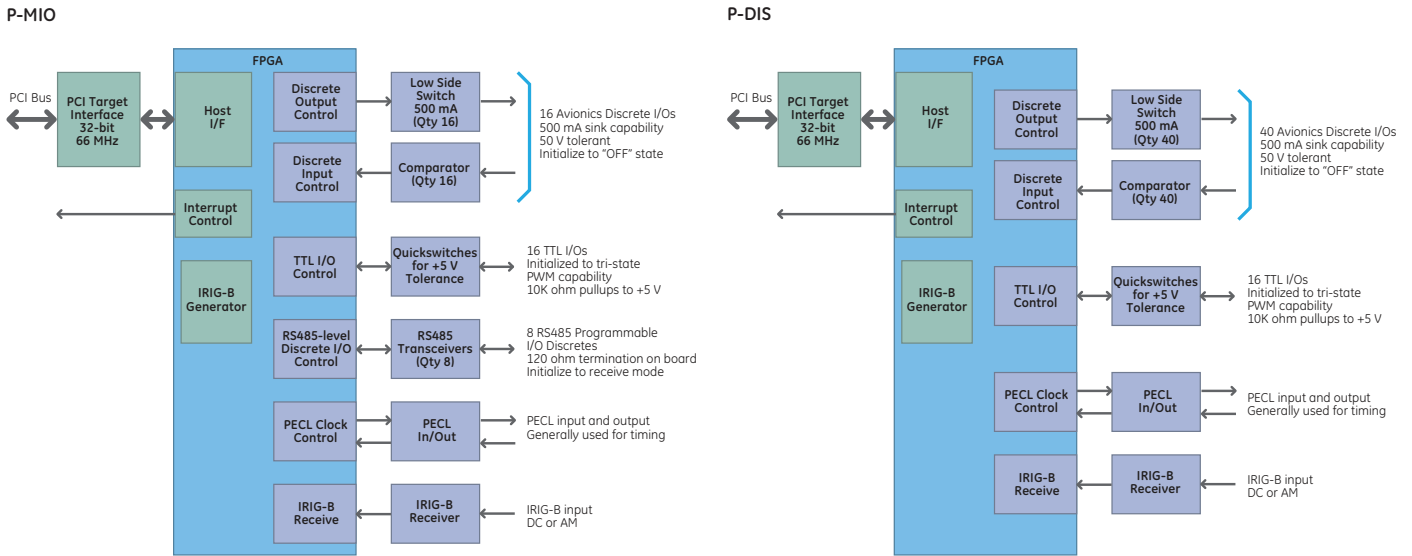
P-MIO

FPGA

PCI Bus

PCI Target Interface 32-bit 66 MHz

Host I/F

Discrete Output Control

Low Side Switch 500 mA (Qty 16)

Discrete Input Control

Comparator (Qty 16)

16 Avionics Discrete I/Os
500 mA sink capability
50 V tolerant
Initialize to "OFF" state

Interrupt Control

TTL I/O Control

Quickswitches for +5 V Tolerance

16 TTL I/Os
Initialized to tri-state
PWM capability
10K ohm pullups to +5 V

IRIG-B Generator

RS485-level Discrete I/O Control

RS485 Transceivers (Qty 8)

8 RS485 Programmable
I/O Discretes
120 ohm termination on board
Initialize to receive mode

PECL Clock Control

PECL In/Out

PECL input and output
Generally used for timing

IRIG-B Receive

IRIG-B Receiver

IRIG-B input
DC or AM

P-DIS

FPGA

PCI Bus

PCI Target Interface 32-bit 66 MHz

Host I/F

Discrete Output Control

Low Side Switch 500 mA (Qty 40)

Discrete Input Control

Comparator (Qty 40)

40 Avionics Discrete I/Os
500 mA sink capability
50 V tolerant
Initialize to "OFF" state

Interrupt Control

IRIG-B Generator

TTL I/O Control

Quickswitches for +5 V Tolerance

16 TTL I/Os
Initialized to tri-state
PWM capability
10K ohm pullups to +5 V

PECL Clock Control

PECL In/Out

PECL input and output
Generally used for timing

IRIG-B Receive

IRIG-B Receiver

IRIG-B input
DC or AM